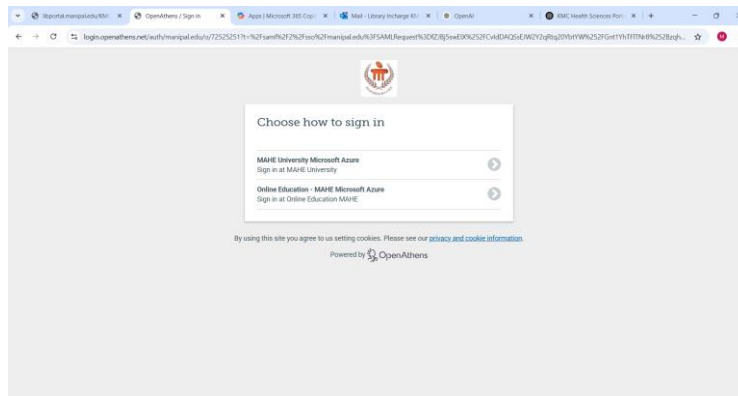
libportal.manipal.edu/KM ×
OpenAthens / Sign in ×
Apps | Microsoft 365 Cop ×
Mail - Library Incharge KM ×
OpenAI ×
KMC Health Sciences Port ×
+

login.openathens.net/auth/manipal.edu/o/72525251?t=%2Fsaml%2F2%2Fsso%2Fmanipal.edu%3FSAMLRequest%3DfZJBj5swEIX%252FCvkdDAQSsEJW2Y2qRtq20YbtYW%252FGnt1YhTFlTNrB%2528zqh...

Choose how to sign in

MAHE University Microsoft Azure
Sign in at MAHE University

Online Education - MAHE Microsoft Azure
Sign in at Online Education MAHE

By using this site you agree to us setting cookies. Please see our privacy and cookie information.

Powered by OpenAthens